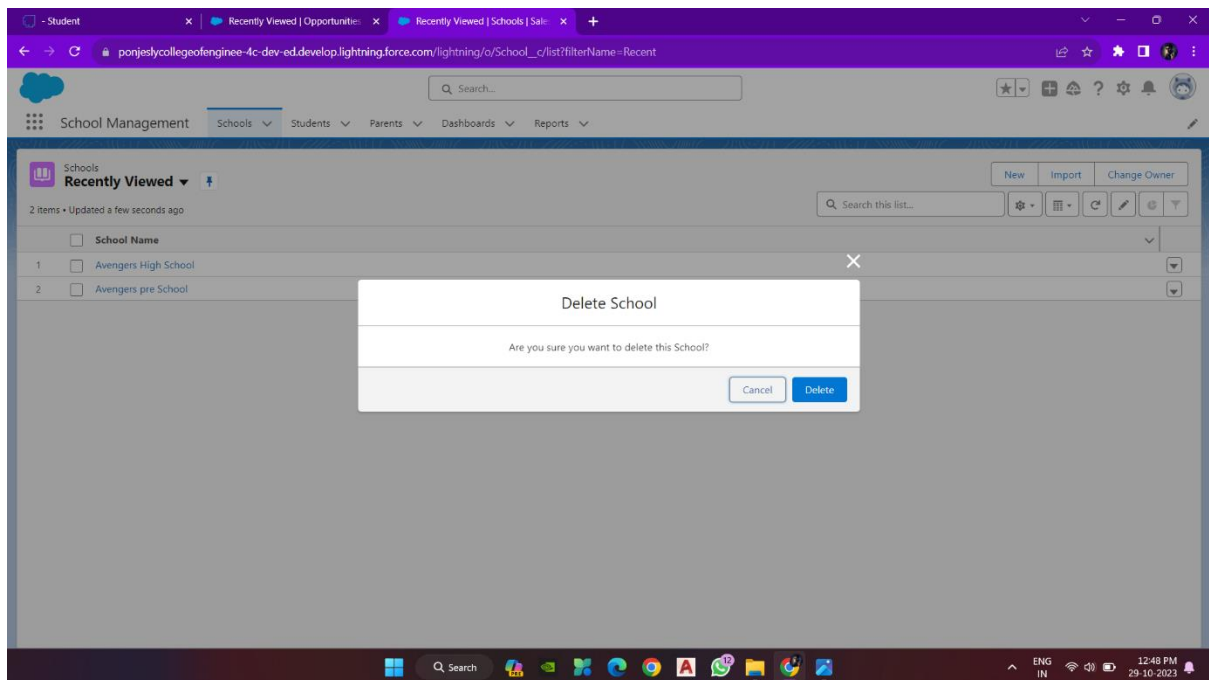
- Student
Recently Viewed | Opportunities
Recently Viewed | Schools | Sale

ponjeslycollegeofenginee-4c-dev-ed.develop.lightning.force.com/lightning/o/School__c/list?filterName=Recent

Search...

School Management
Schools
Students
Parents
Dashboards
Reports

Schools
Recently Viewed
2 items • Updated a few seconds ago

New
Import
Change Owner

Search this list...

| | School Name |
|---|---|
| 1 | Avengers High School |
| 2 | Avengers pre School |

Delete School
Are you sure you want to delete this School?
Cancel
Delete

Search
ENG IN
12:48 PM
29-10-2023